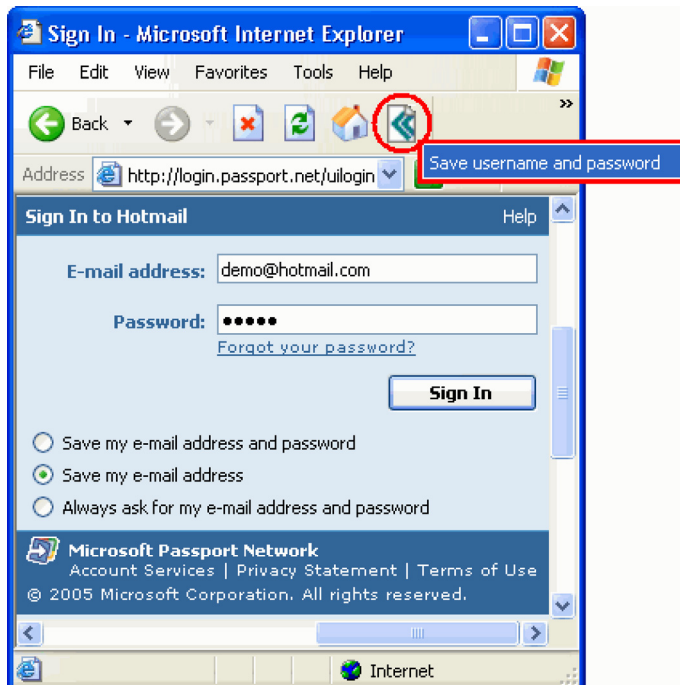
Sign In - Microsoft Internet Explorer

File Edit View Favorites Tools Help

Back

Save username and password

Address http://login.passport.net/uilogin

Sign In to Hotmail Help

E-mail address: demo@hotmail.com

Password: ●●●●●

Forgot your password?

Sign In

Save my e-mail address and password

Save my e-mail address

Always ask for my e-mail address and password

Microsoft Passport Network

Account Services | Privacy Statement | Terms of Use

© 2005 Microsoft Corporation. All rights reserved.

Internet